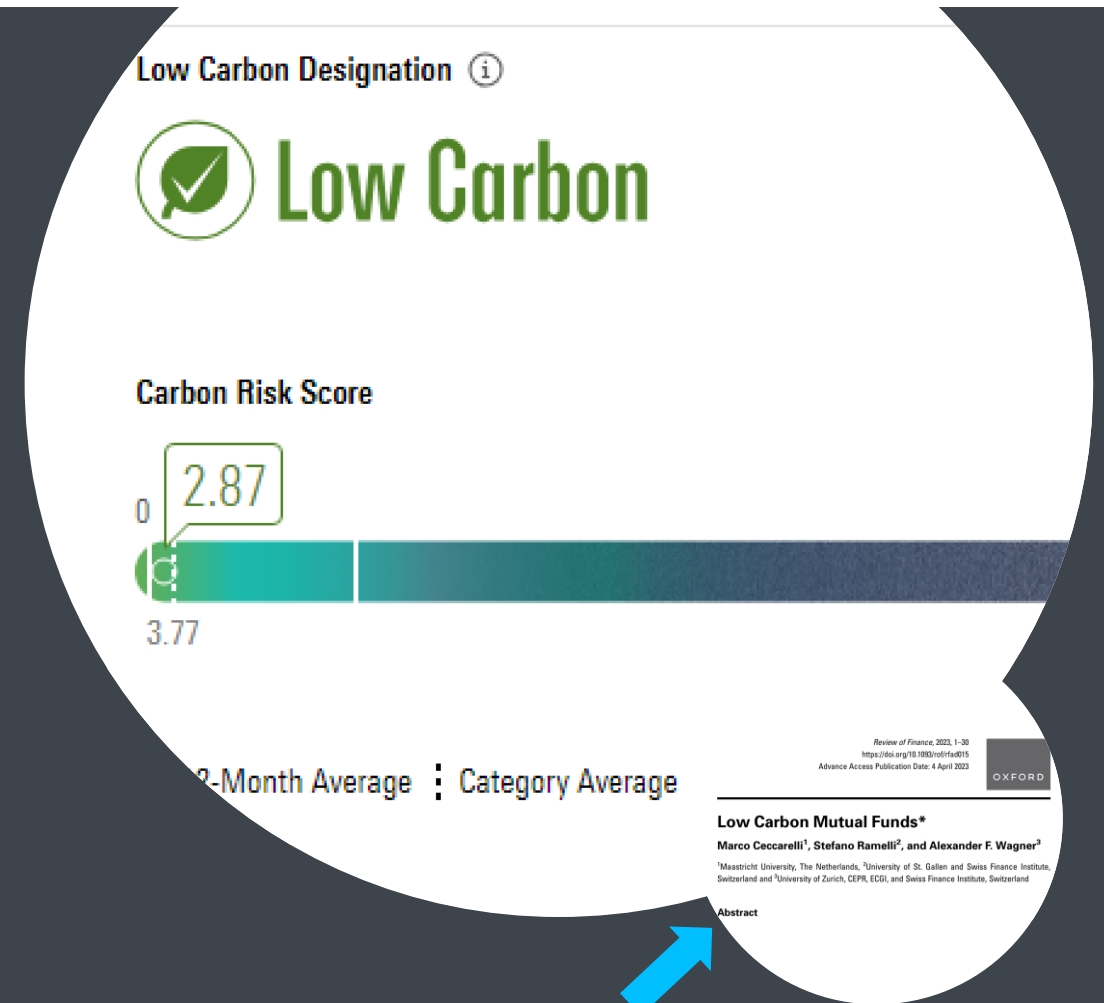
Low Carbon Designation ⓘ

Low Carbon

Carbon Risk Score

2.87

0

3.77

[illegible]2-Month Average Category Average

Review of Finance, 2023, 1–30
https://doi.org/10.1093/rof/rfad015
Advance Access Publication Date: 4 April 2023

OXFORD

Low Carbon Mutual Funds*

Marco Ceccarelli$^1$, Stefano Ramelli$^2$, and Alexander F. Wagner$^3$

$^1$Maastricht University, The Netherlands, $^2$University of St. Gallen and Swiss Finance Institute, Switzerland and $^3$University of Zurich, CEPR, ECGI, and Swiss Finance Institute, Switzerland

Abstract